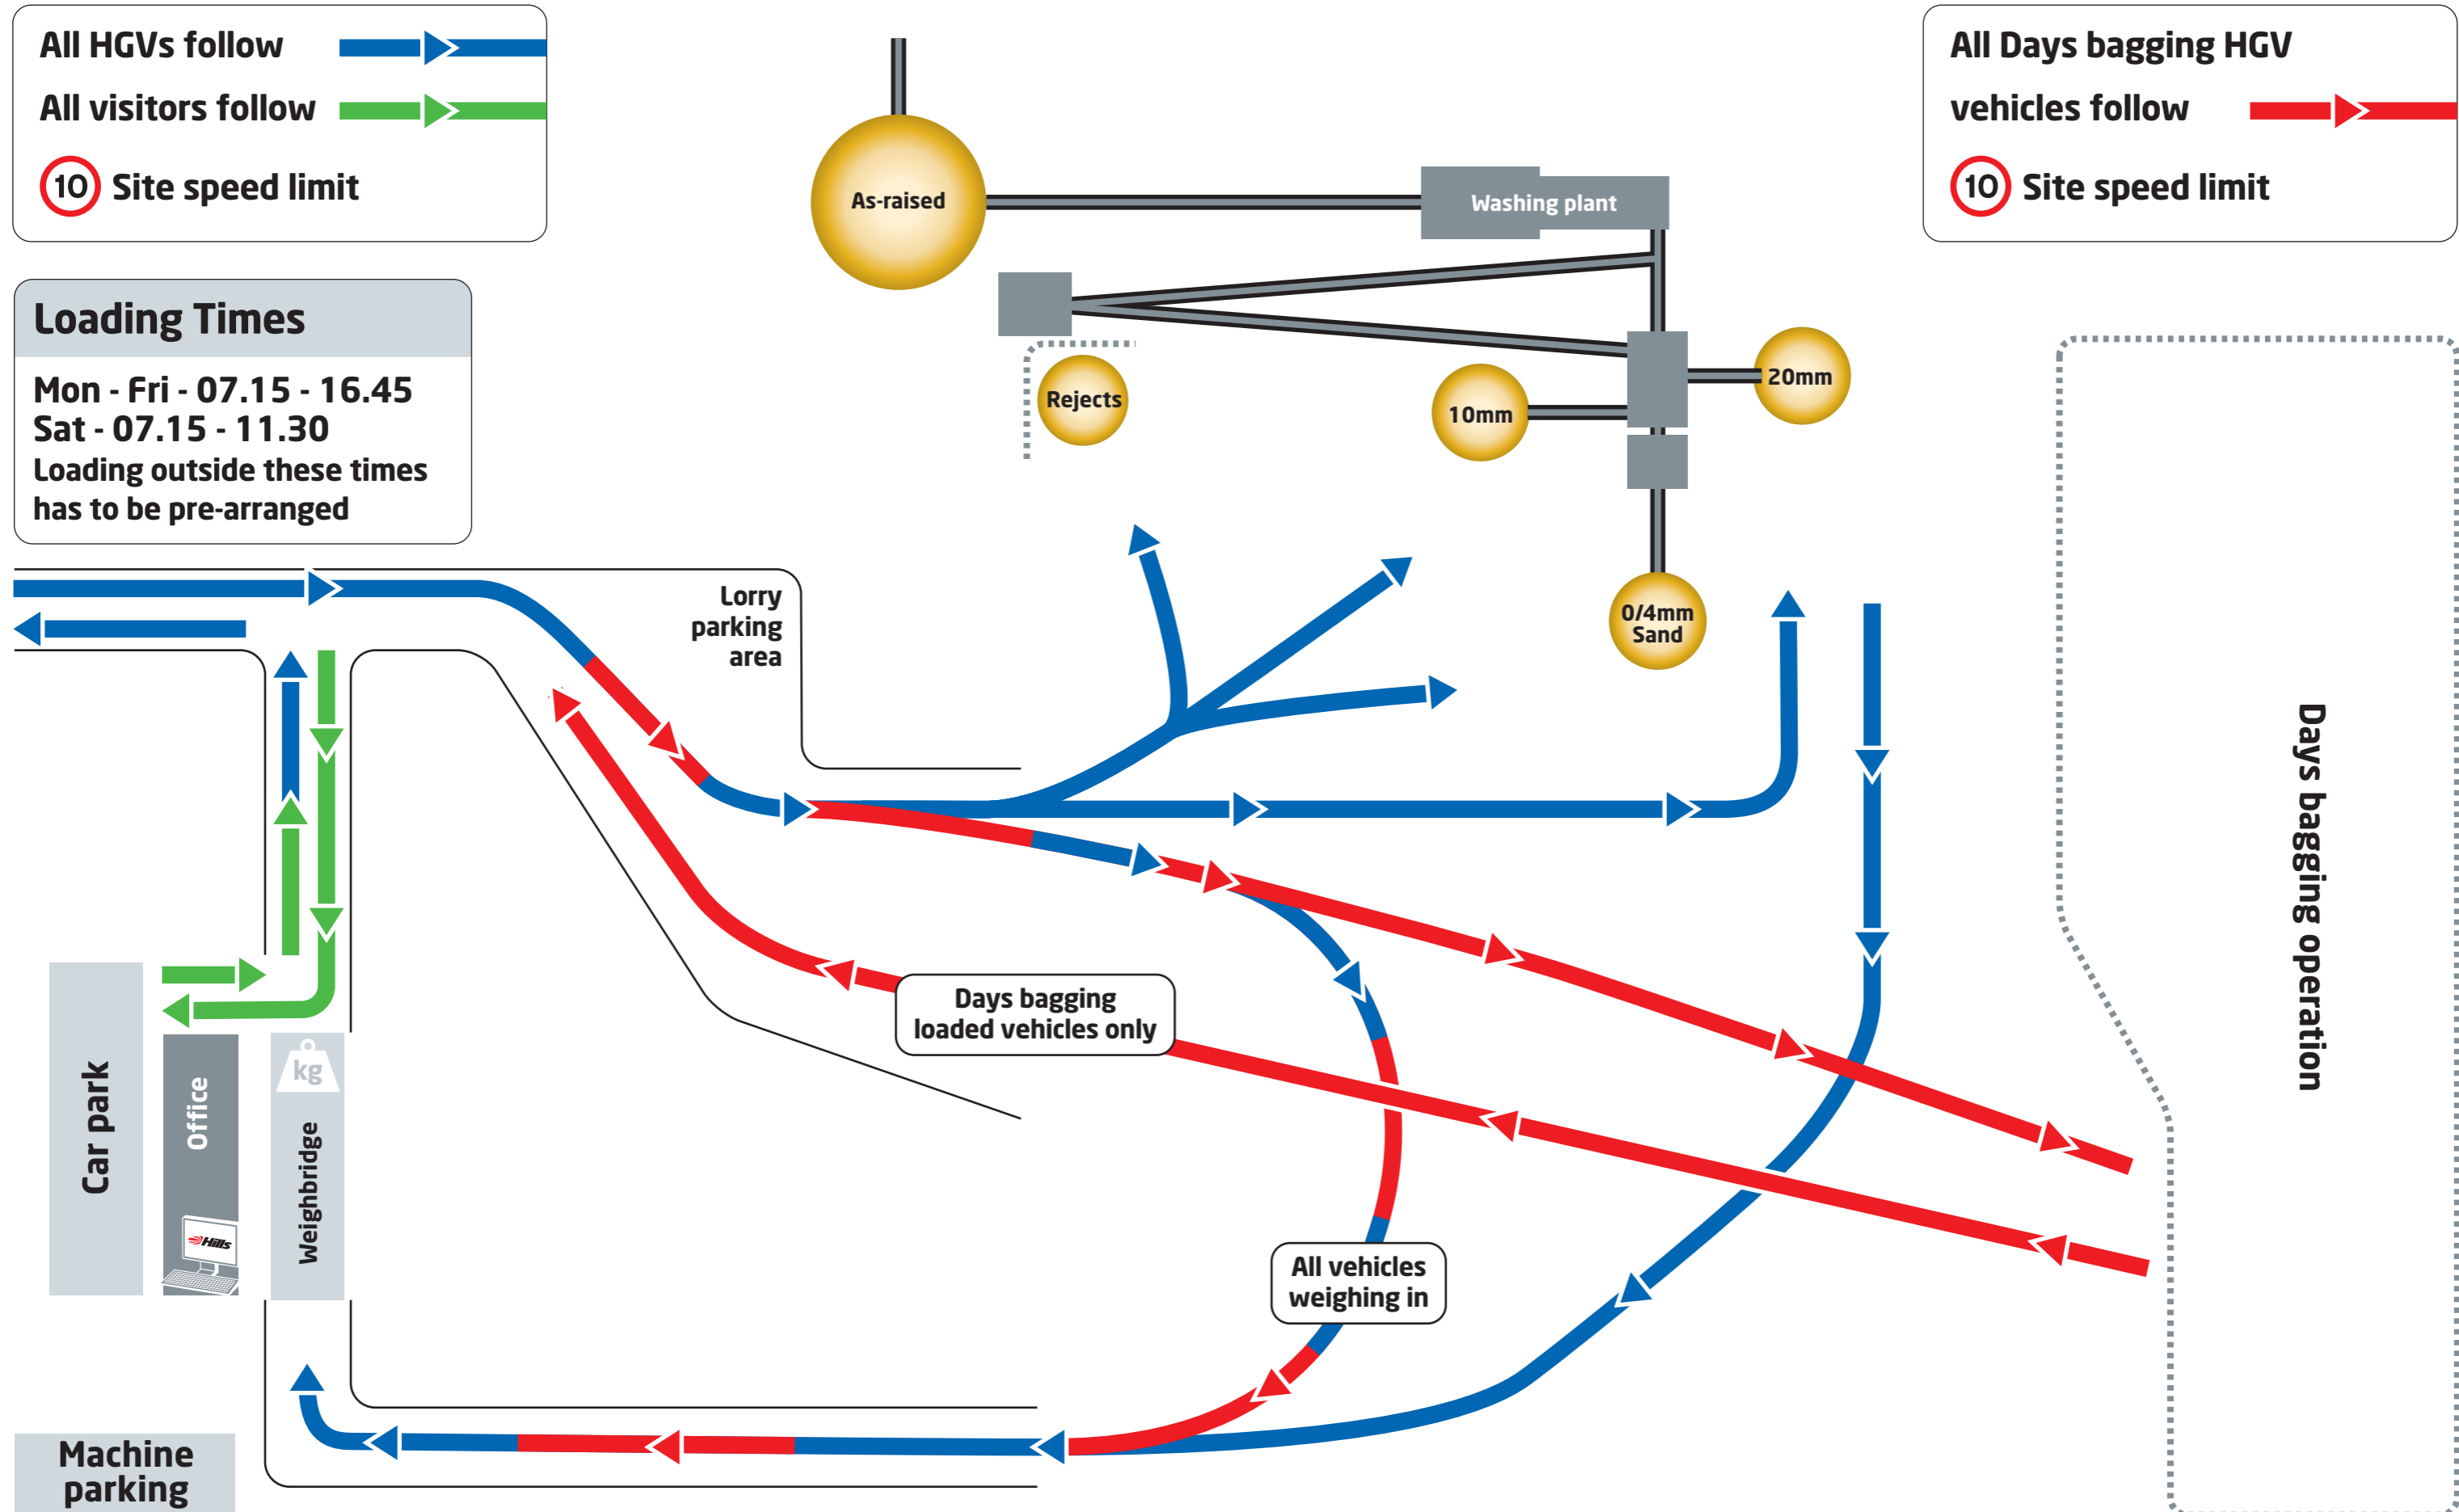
All HGVs follow

All visitors follow

10 Site speed limit

Loading Times

Mon - Fri - 07.15 - 16.45
Sat - 07.15 - 11.30
Loading outside these times has to be pre-arranged

As-raised

Washing plant

Rejects

10mm

20mm

0/4mm Sand

All Days bagging HGV vehicles follow

10 Site speed limit

Lorry parking area

Days bagging operation

Days bagging loaded vehicles only

All vehicles weighing in

Car park

Office

Hills

kg

Weighbridge

Machine parking